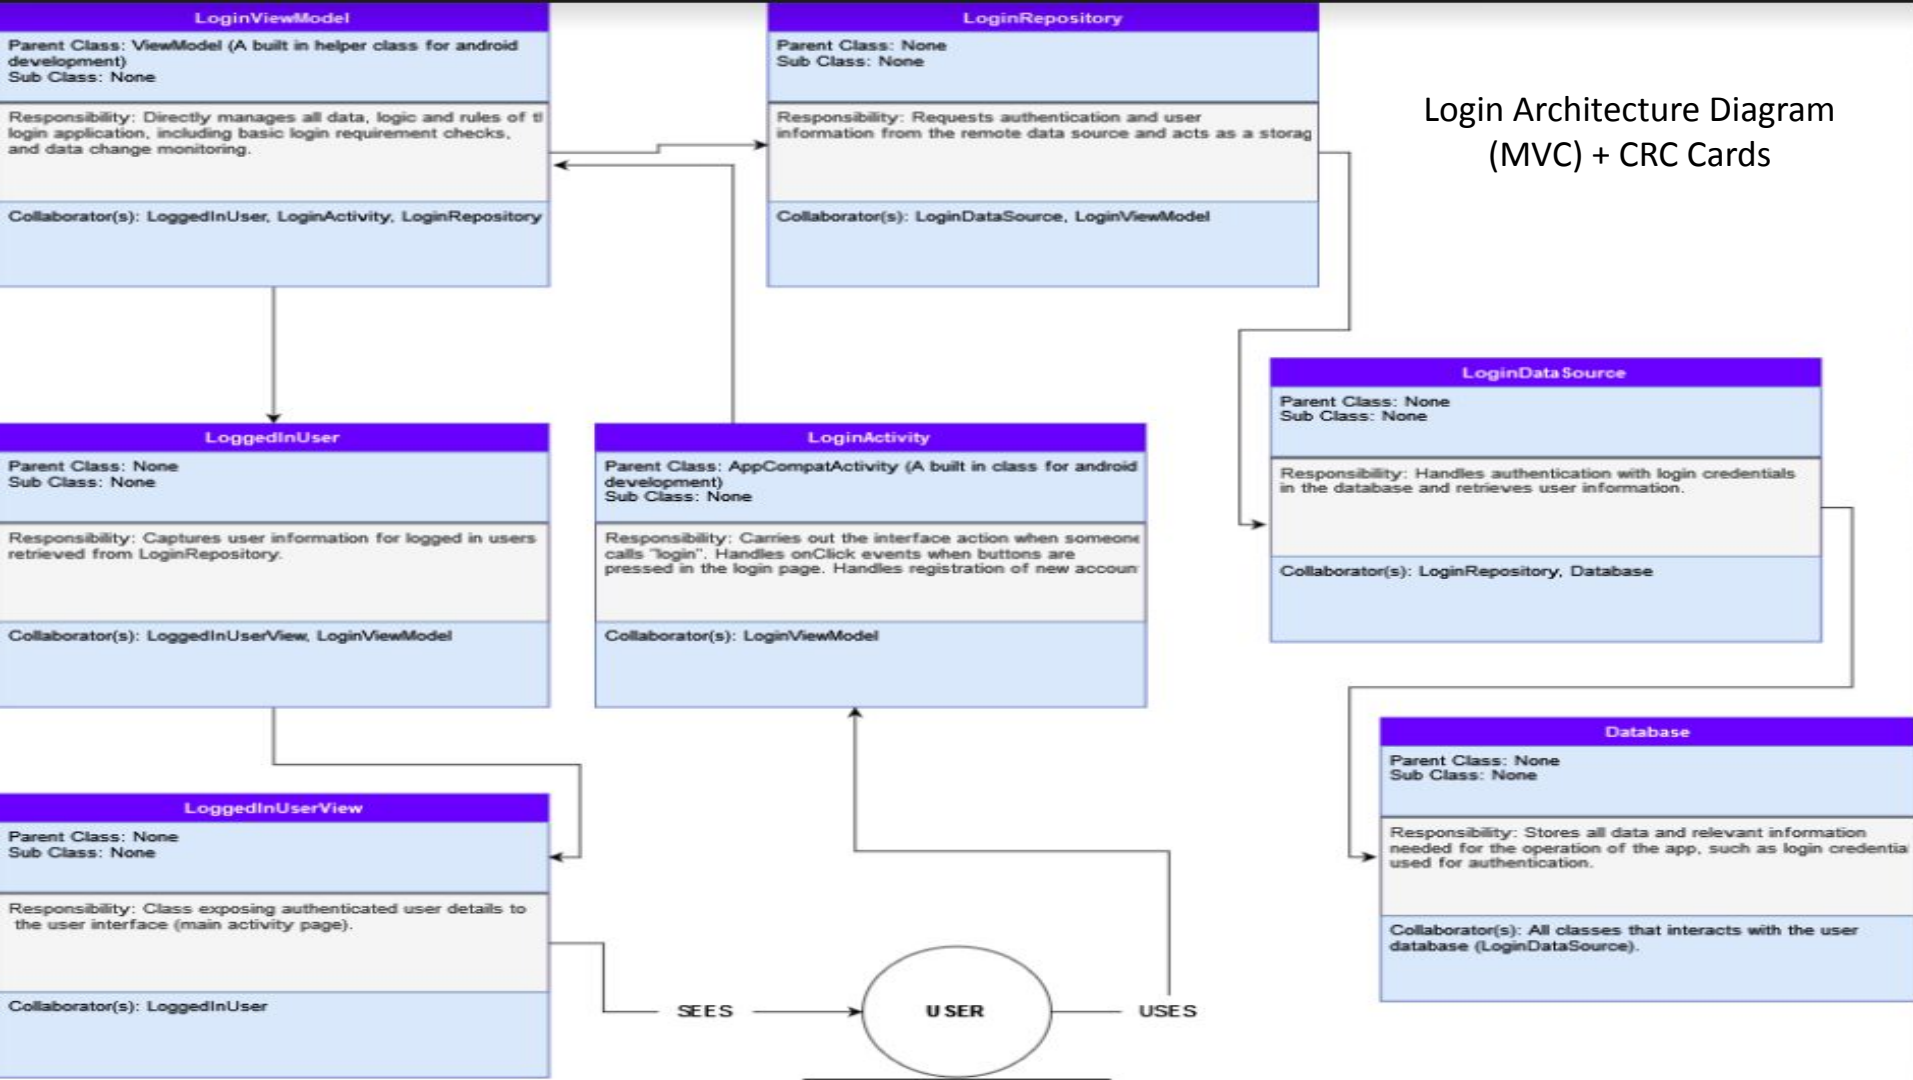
Login Architecture Diagram (MVC) + CRC Cards

LoginViewModel

Parent Class: ViewModel (A built in helper class for android development)
Sub Class: None

Responsibility: Directly manages all data, logic and rules of tl login application, including basic login requirement checks, and data change monitoring.

Collaborator(s): LoggedInUser, LoginActivity, LoginRepository

LoginRepository

Parent Class: None
Sub Class: None

Responsibility: Requests authentication and user information from the remote data source and acts as a storag

Collaborator(s): LoginDataSource, LoginViewModel

LoginDataSource

Parent Class: None
Sub Class: None

Responsibility: Handles authentication with login credentials in the database and retrieves user information.

Collaborator(s): LoginRepository, Database

LoggedInUser

Parent Class: None
Sub Class: None

Responsibility: Captures user information for logged in users retrieved from LoginRepository.

Collaborator(s): LoggedInUserView, LoginViewModel

LoginActivity

Parent Class: AppCompatActivity (A built in class for android development)
Sub Class: None

Responsibility: Carries out the interface action when someone calls "login". Handles onClick events when buttons are pressed in the login page. Handles registration of new accoun

Collaborator(s): LoginViewModel

Database

Parent Class: None
Sub Class: None

Responsibility: Stores all data and relevant information needed for the operation of the app, such as login credentia used for authentication.

Collaborator(s): All classes that interacts with the user database (LoginDataSource).

LoggedInUserView

Parent Class: None
Sub Class: None

Responsibility: Class exposing authenticated user details to the user interface (main activity page).

Collaborator(s): LoggedInUser

SEES

USER

USES